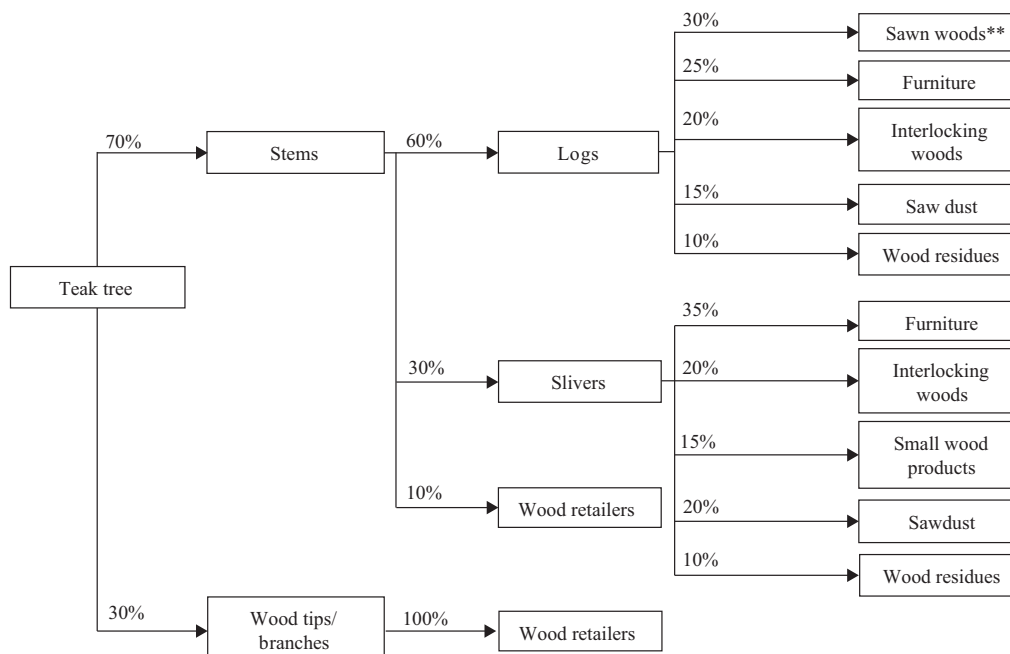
Teak tree

70%

Stems

60%

Logs

30%

Sawn woods**

25%

Furniture

20%

Interlocking woods

15%

Saw dust

10%

Wood residues

30%

Slivers

35%

Furniture

20%

Interlocking woods

15%

Small wood products

20%

Sawdust

10%

Wood residues

10%

Wood retailers

30%

Wood tips/ branches

100%

Wood retailers